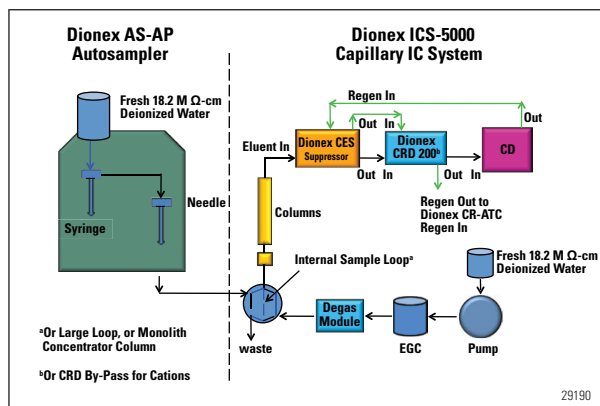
Dionex AS-AP Autosampler

Fresh 18.2 M Ω-cm Deionized Water

Syringe

Needle

Dionex ICS-5000 Capillary IC System

Regen In

Out In

Out

Eluent In

Dionex CES Suppressor

Out In

Dionex CRD 200$^{b}$

Out In

CD

Regen Out to Dionex CR-ATC Regen In

Columns

Internal Sample Loop$^{a}$

Fresh 18.2 M Ω-cm Deionized Water

Degas Module

waste

EGC

Pump

$^{a}$Or Large Loop, or Monolith Concentrator Column

$^{b}$Or CRD By-Pass for Cations

29190